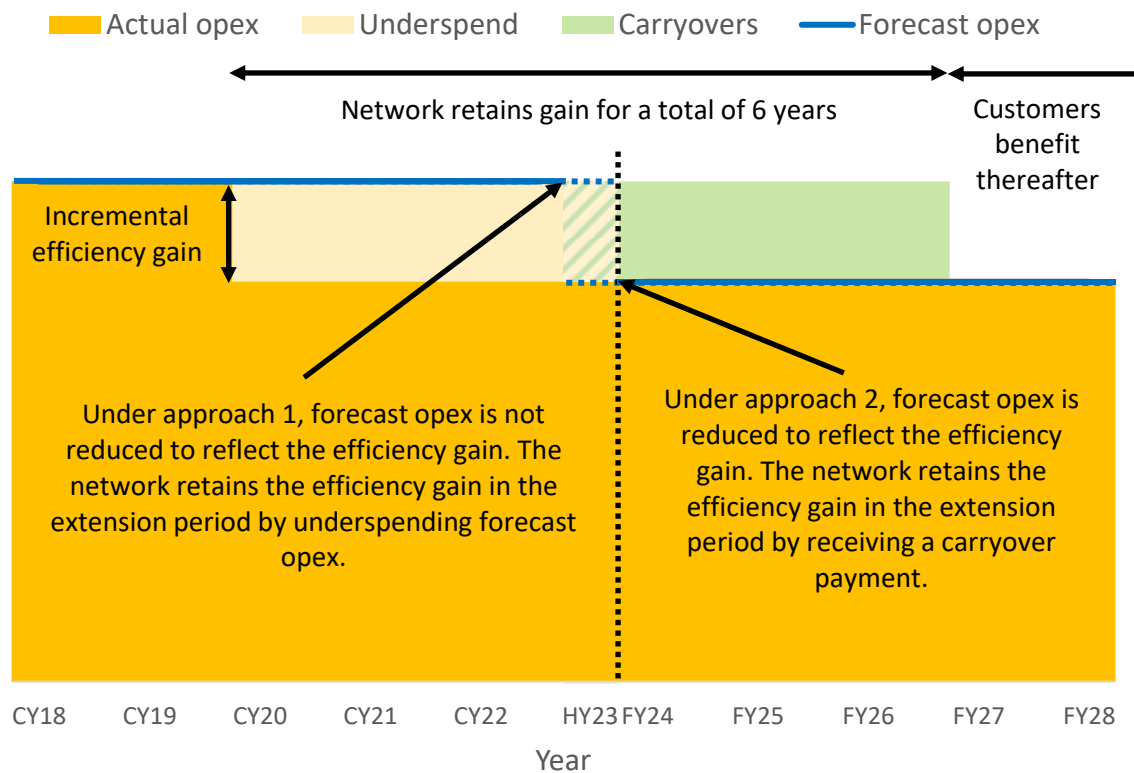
Actual opex Underspend Carryovers Forecast opex

Network retains gain for a total of 6 years

Customers benefit thereafter

Incremental efficiency gain

Under approach 1, forecast opex is not reduced to reflect the efficiency gain. The network retains the efficiency gain in the extension period by underspending forecast opex.

Under approach 2, forecast opex is reduced to reflect the efficiency gain. The network retains the efficiency gain in the extension period by receiving a carryover payment.

CY18 CY19 CY20 CY21 CY22 HY23 FY24 FY25 FY26 FY27 FY28

Year